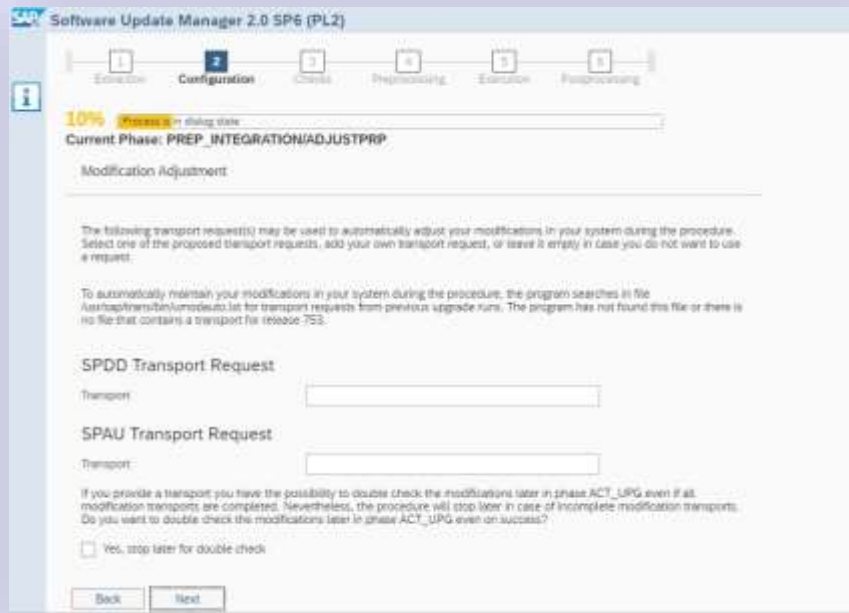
SAP Software Update Manager 2.0 SP6 (PL2)

1 Extraction
2 Configuration
3 Checks
4 Preprocessing
5 Execution
6 Postprocessing

10% Process is in dialog state

Current Phase: PREP_INTEGRATION/ADJUSTPRP

Modification Adjustment

The following transport request(s) may be used to automatically adjust your modifications in your system during the procedure. Select one of the proposed transport requests, add your own transport request, or leave it empty in case you do not want to use a request.

To automatically maintain your modifications in your system during the procedure, the program searches in file /usr/sap/trans/bin/umodauto.lst for transport requests from previous upgrade runs. The program has not found this file or there is no file that contains a transport for release 753.

SPDD Transport Request

Transport

SPAU Transport Request

Transport

If you provide a transport you have the possibility to double check the modifications later in phase ACT_UPG even if all modification transports are completed. Nevertheless, the procedure will stop later in case of incomplete modification transports. Do you want to double check the modifications later in phase ACT_UPG even on success?

Yes, stop later for double check

Back
Next